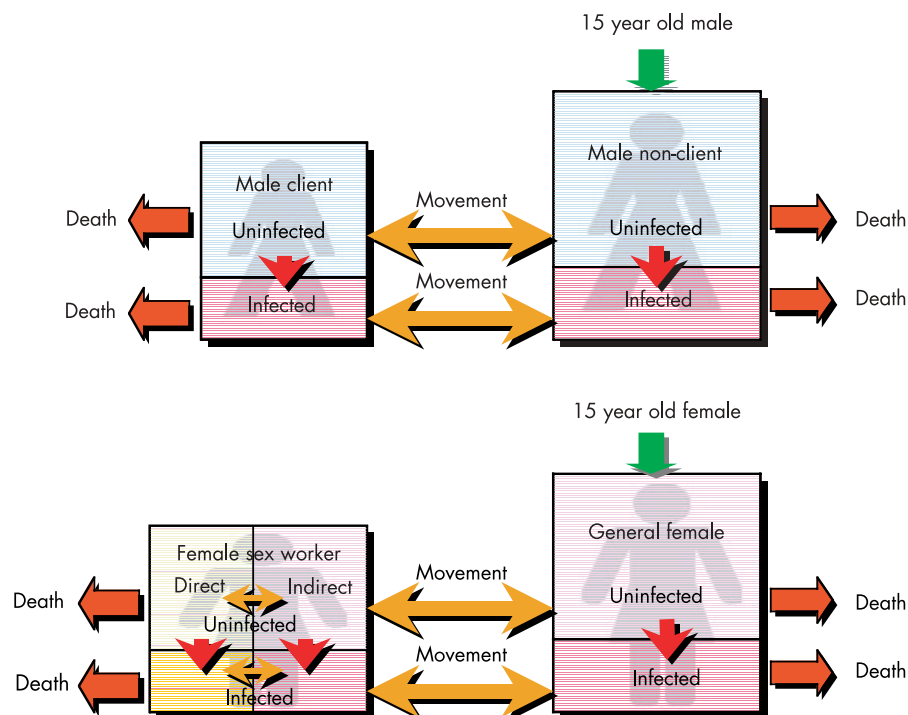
15 year old male

Male client

Uninfected

Infected

Death

Death

Movement

Movement

Male non-client

Uninfected

Infected

Death

Death

15 year old female

Female sex worker

Direct

Indirect

Uninfected

Infected

Death

Death

Movement

Movement

General female

Uninfected

Infected

Death

Death